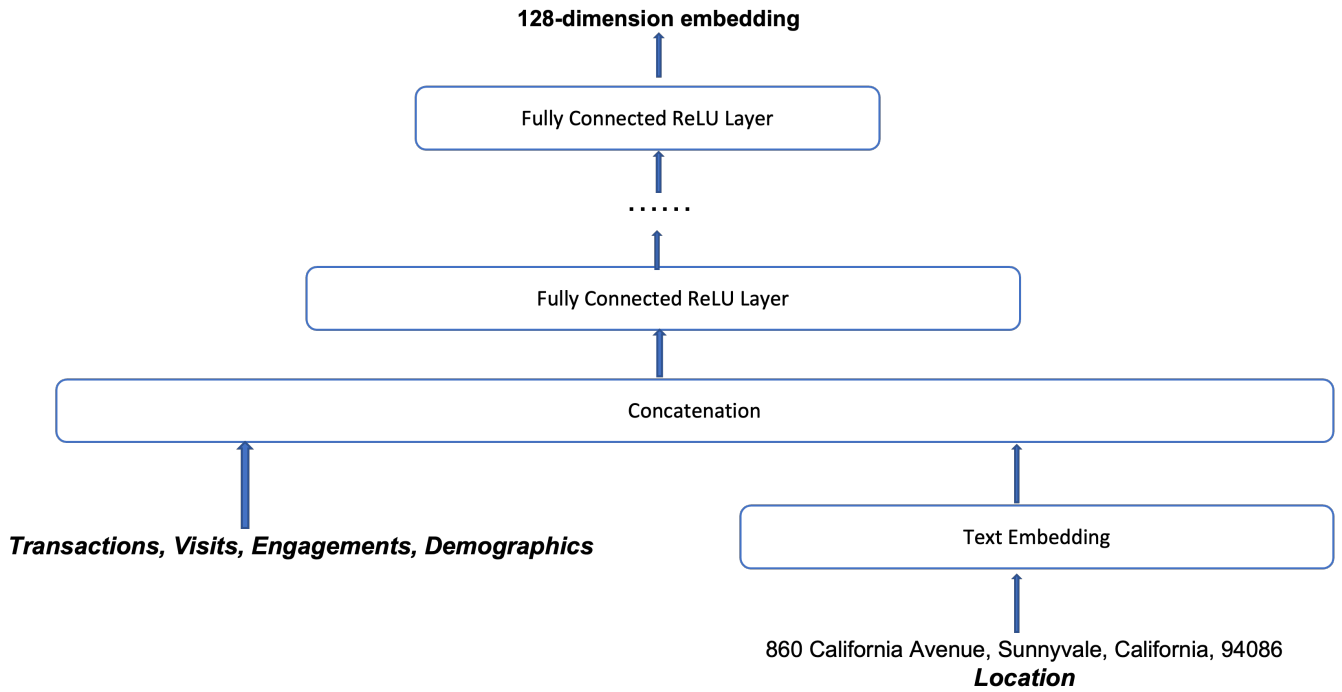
128-dimension embedding

Fully Connected ReLU Layer

......

Fully Connected ReLU Layer

Concatenation

Transactions, Visits, Engagements, Demographics

Text Embedding

860 California Avenue, Sunnyvale, California, 94086
Location